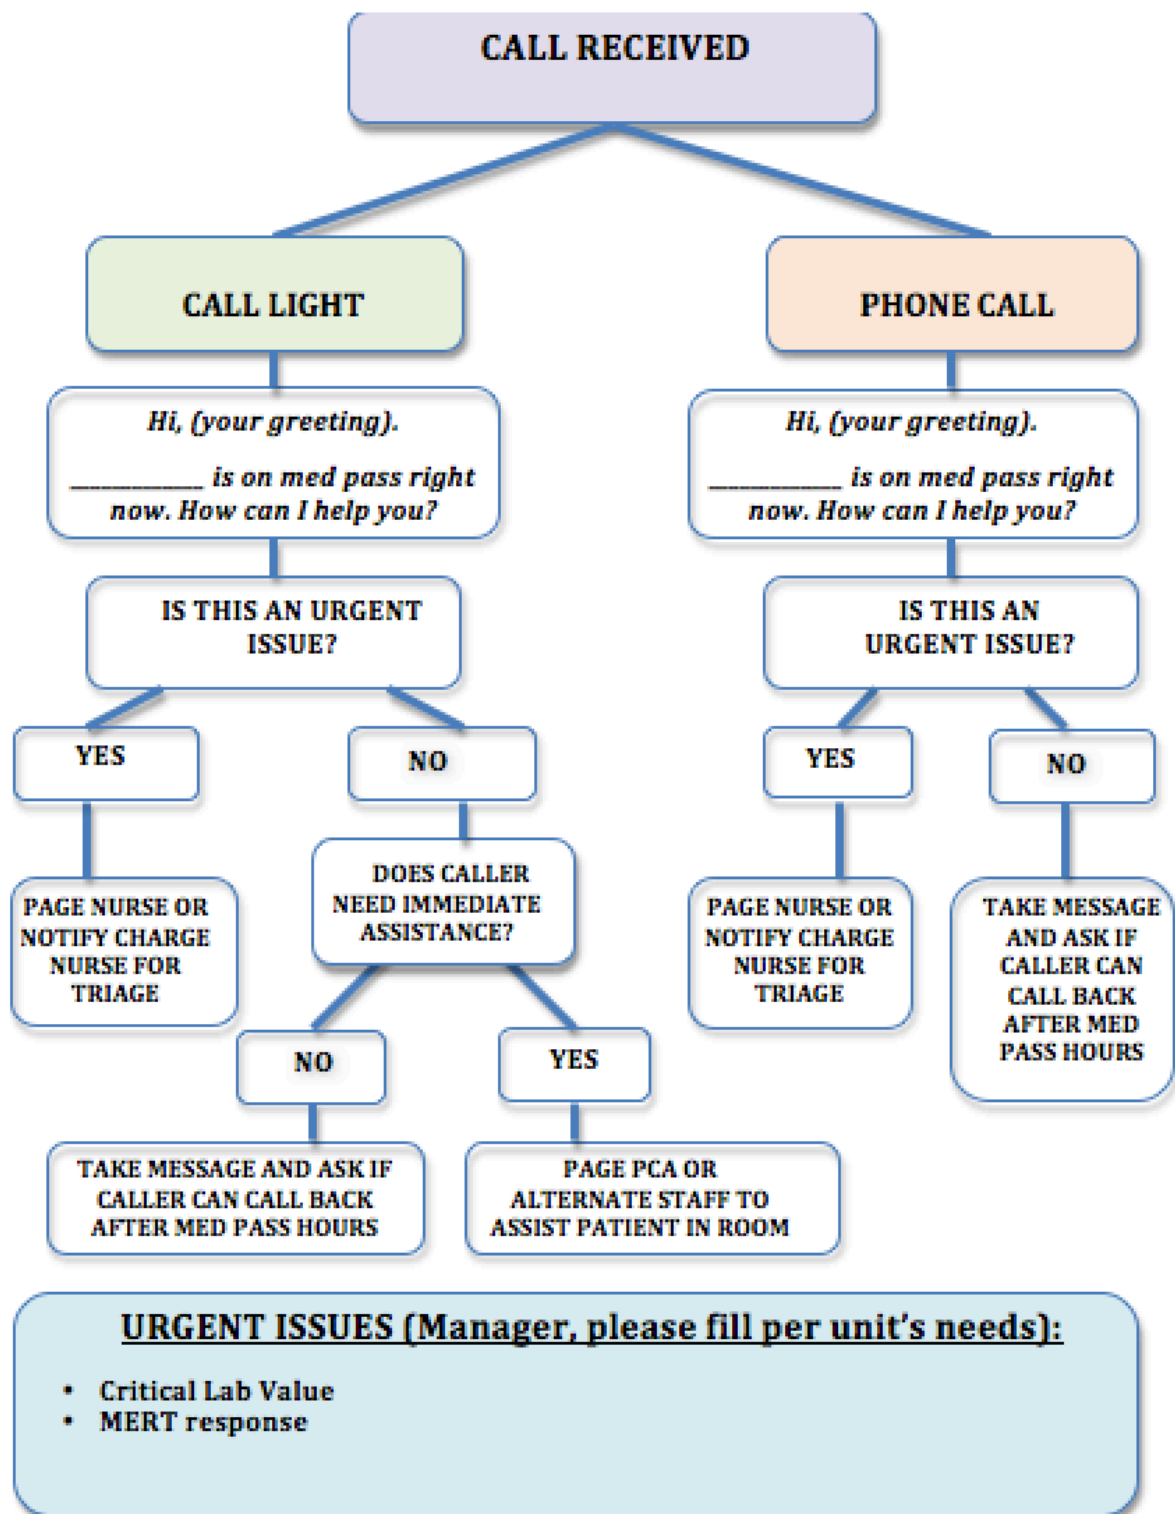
CALL RECEIVED

CALL LIGHT

Hi, (your greeting).

__________ is on med pass right now. How can I help you?

IS THIS AN URGENT ISSUE?

YES

PAGE NURSE OR NOTIFY CHARGE NURSE FOR TRIAGE

NO

DOES CALLER NEED IMMEDIATE ASSISTANCE?

NO

TAKE MESSAGE AND ASK IF CALLER CAN CALL BACK AFTER MED PASS HOURS

YES

PAGE PCA OR ALTERNATE STAFF TO ASSIST PATIENT IN ROOM

PHONE CALL

Hi, (your greeting).

__________ is on med pass right now. How can I help you?

IS THIS AN URGENT ISSUE?

YES

PAGE NURSE OR NOTIFY CHARGE NURSE FOR TRIAGE

NO

TAKE MESSAGE AND ASK IF CALLER CAN CALL BACK AFTER MED PASS HOURS

URGENT ISSUES (Manager, please fill per unit's needs):

• Critical Lab Value
• MERT response